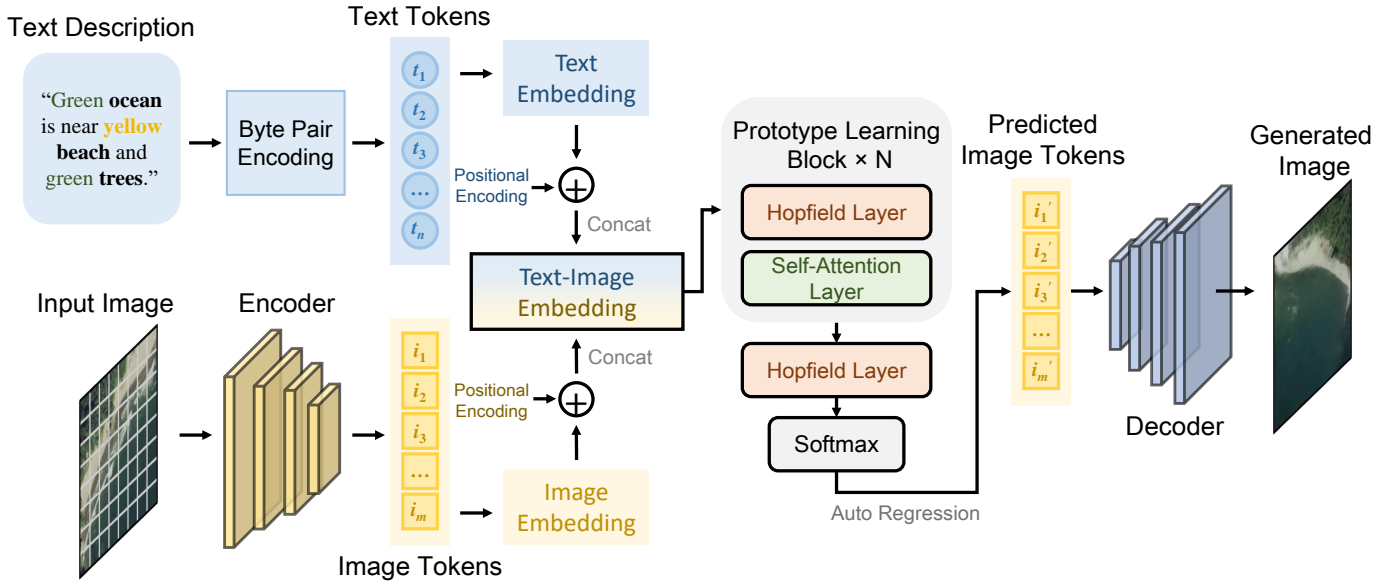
Text Description

"Green **ocean** is near **yellow beach** and green **trees**."

Byte Pair Encoding

Text Tokens

$t_1$

$t_2$

$t_3$

...

$t_n$

Text Embedding

Positional Encoding

Concat

Text-Image Embedding

Concat

Positional Encoding

Image Embedding

Input Image

Encoder

$i_1$

$i_2$

$i_3$

...

$i_m$

Image Tokens

Prototype Learning Block × N

Hopfield Layer

Self-Attention Layer

Hopfield Layer

Softmax

Auto Regression

Predicted Image Tokens

$i_1'$

$i_2'$

$i_3'$

...

$i_m'$

Decoder

Generated Image